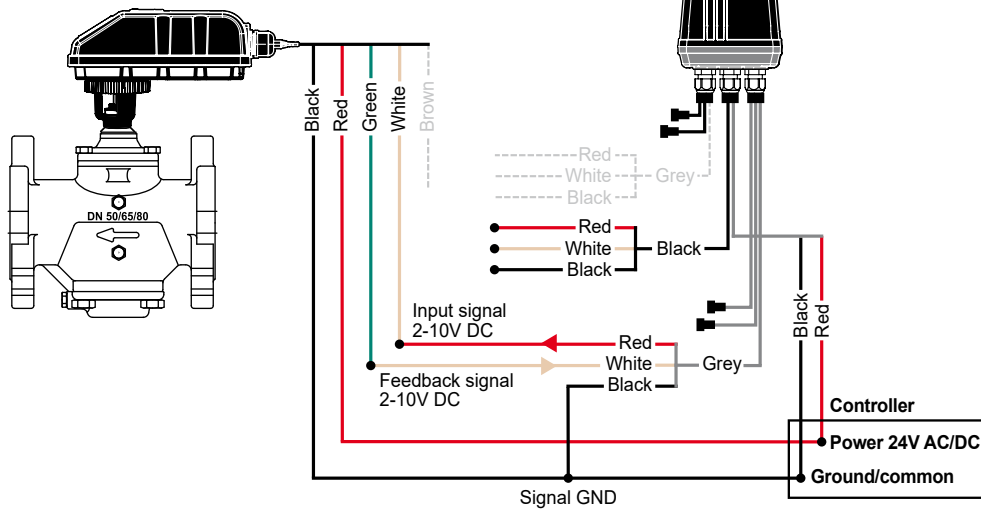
DN 50/65/80

Black
Red
Green
White
Brown

Red
White
Black
Grey

Red
White
Black
Black

Black
Red

Input signal
2-10V DC

Red
White
Black
Grey

Feedback signal
2-10V DC

Controller
Power 24V AC/DC
Ground/common

Signal GND